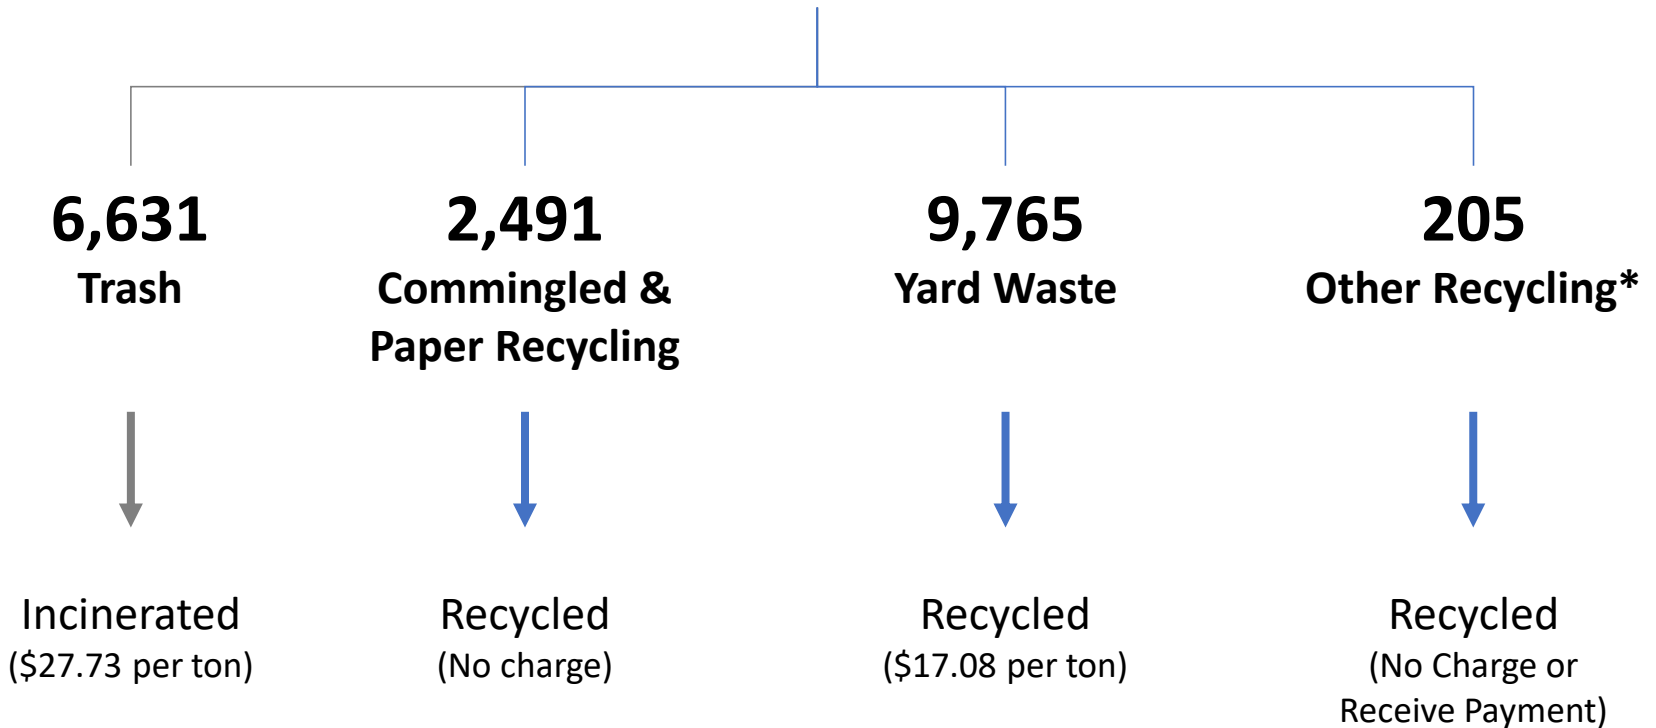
6,631
Trash

Incinerated
(\$27.73 per ton)

2,491
Commingled & Paper Recycling

Recycled
(No charge)

9,765
Yard Waste

Recycled
(\$17.08 per ton)

205
Other Recycling*

Recycled
(No Charge or Receive Payment)